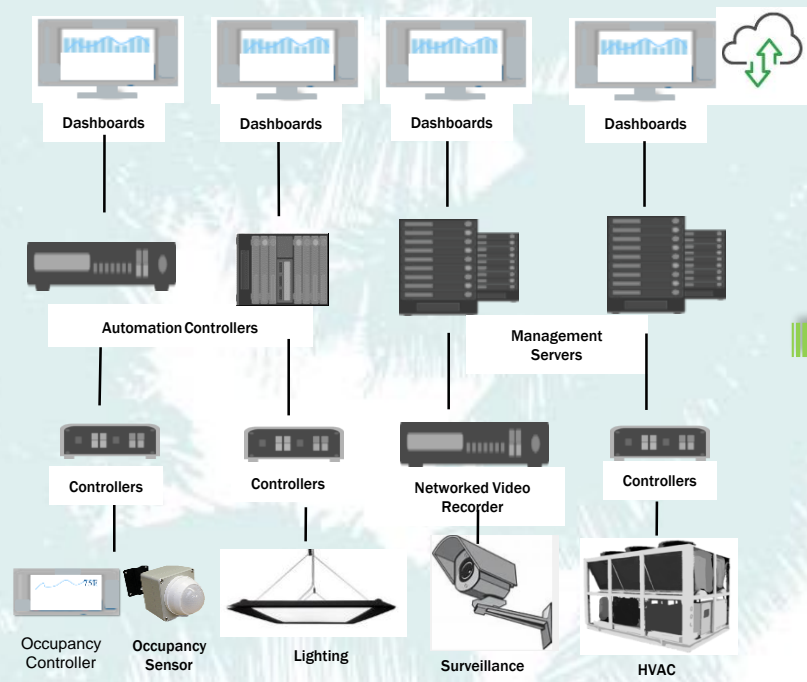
Dashboards

Dashboards

Dashboards

Dashboards

Automation Controllers

Management Servers

Controllers

Controllers

Networked Video Recorder

Controllers

75°F

Occupancy Controller

Occupancy Sensor

Lighting

Surveillance

HVAC